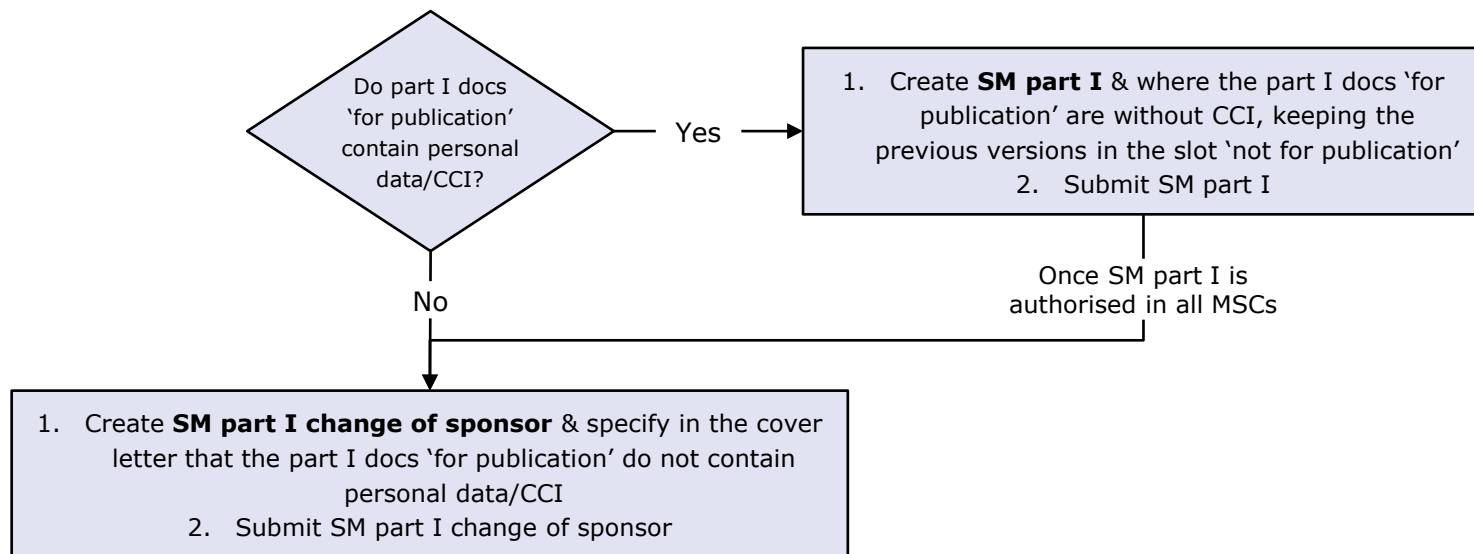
Do part I docs 'for publication' contain personal data/CCI?

Yes

1. Create **SM part I** & where the part I docs 'for publication' are without CCI, keeping the previous versions in the slot 'not for publication'
2. Submit SM part I

Once SM part I is authorised in all MSCs

No

1. Create **SM part I change of sponsor** & specify in the cover letter that the part I docs 'for publication' do not contain personal data/CCI
2. Submit SM part I change of sponsor